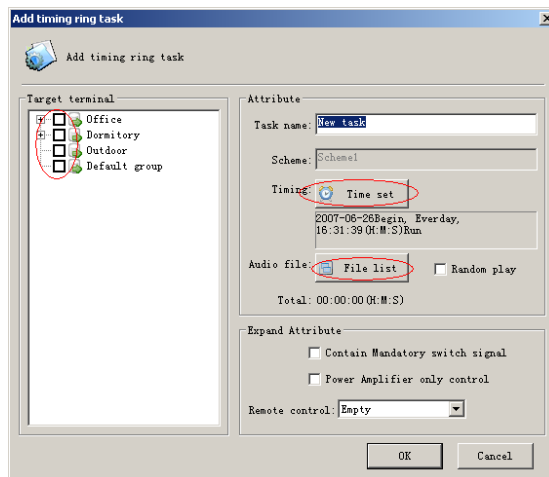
Add timing ring task

Add timing ring task

Target terminal

Office

Dormitory

Outdoor

Default group

Attribute

Task name: New task

Scheme: Scheme1

Timing: Time set

2007-06-26Begin, Everday, 16:31:39(H:M:S)Run

Audio file: File list

Random play

Total: 00:00:00(H:M:S)

Expand Attribute

Contain Mandatory switch signal

Power Amplifier only control

Remote control: Empty

OK

Cancel